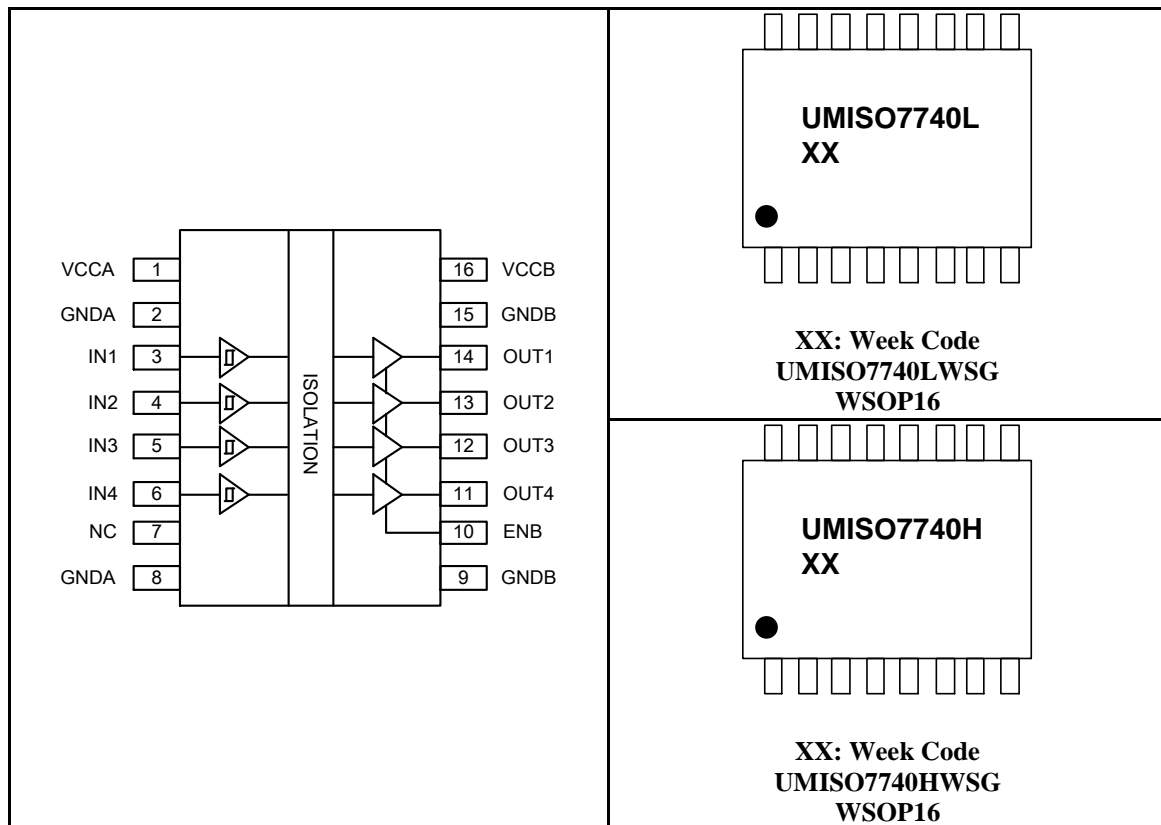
VCCA 1
GNDA 2
IN1 3
IN2 4
IN3 5
IN4 6
NC 7
GNDA 8

ISOLATION

16 VCCB
15 GNDB
14 OUT1
13 OUT2
12 OUT3
11 OUT4
10 ENB
9 GNDB

UMISO7740L
XX

XX: Week Code
UMISO7740LWSG
WSOP16

UMISO7740H
XX

XX: Week Code
UMISO7740HWSG
WSOP16